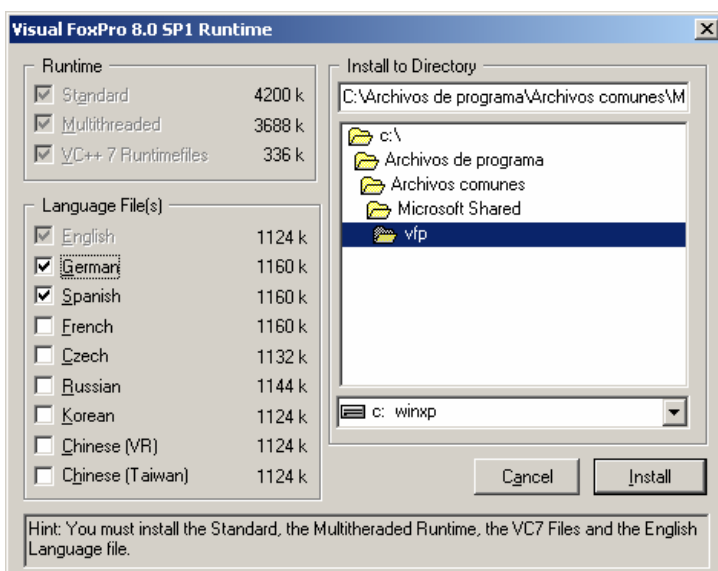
Visual FoxPro 8.0 SP1 Runtime

Runtime

Standard 4200 k

Multithreaded 3688 k

VC++ 7 Runtimefiles 336 k

Language File(s)

English 1124 k

German 1160 k

Spanish 1160 k

French 1160 k

Czech 1132 k

Russian 1144 k

Korean 1124 k

Chinese (VR) 1124 k

Chinese (Taiwan) 1124 k

Install to Directory

C:\Archivos de programa\Archivos comunes\M

c:\

Archivos de programa

Archivos comunes

Microsoft Shared

vfp

c: winxp

Cancel

Install

Hint: You must install the Standard, the Multitheraded Runtime, the VC7 Files and the English Language file.